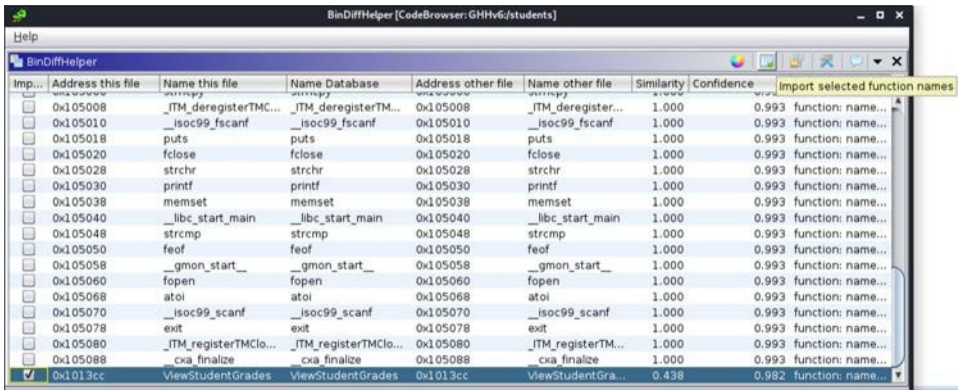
BinDiffHelper [CodeBrowser: GHHv6:/students]

Help

BinDiffHelper

Import selected function names

| Imp... | Address this file | Name this file | Name Database | Address other file | Name other file | Similarity | Confidence | |
|---|---|---|---|---|---|---|---|---|
| | 0x105008 | _ITM_deregisterTMC... | _ITM_deregisterTM... | 0x105008 | _ITM_deregister... | 1.000 | 0.993 | function: name... |
| | 0x105010 | __isoc99_fscanf | __isoc99_fscanf | 0x105010 | __isoc99_fscanf | 1.000 | 0.993 | function: name... |
| | 0x105018 | puts | puts | 0x105018 | puts | 1.000 | 0.993 | function: name... |
| | 0x105020 | fclose | fclose | 0x105020 | fclose | 1.000 | 0.993 | function: name... |
| | 0x105028 | strchr | strchr | 0x105028 | strchr | 1.000 | 0.993 | function: name... |
| | 0x105030 | printf | printf | 0x105030 | printf | 1.000 | 0.993 | function: name... |
| | 0x105038 | memset | memset | 0x105038 | memset | 1.000 | 0.993 | function: name... |
| | 0x105040 | __libc_start_main | __libc_start_main | 0x105040 | __libc_start_main | 1.000 | 0.993 | function: name... |
| | 0x105048 | strcmp | strcmp | 0x105048 | strcmp | 1.000 | 0.993 | function: name... |
| | 0x105050 | feof | feof | 0x105050 | feof | 1.000 | 0.993 | function: name... |
| | 0x105058 | __gmon_start__ | __gmon_start__ | 0x105058 | __gmon_start__ | 1.000 | 0.993 | function: name... |
| | 0x105060 | fopen | fopen | 0x105060 | fopen | 1.000 | 0.993 | function: name... |
| | 0x105068 | atoi | atoi | 0x105068 | atoi | 1.000 | 0.993 | function: name... |
| | 0x105070 | __isoc99_scanf | __isoc99_scanf | 0x105070 | __isoc99_scanf | 1.000 | 0.993 | function: name... |
| | 0x105078 | exit | exit | 0x105078 | exit | 1.000 | 0.993 | function: name... |
| | 0x105080 | _ITM_registerTMClo... | _ITM_registerTMClo... | 0x105080 | _ITM_registerTM... | 1.000 | 0.993 | function: name... |
| | 0x105088 | __cxa_finalize | __cxa_finalize | 0x105088 | __cxa_finalize | 1.000 | 0.993 | function: name... |
| ☑ | 0x1013cc | ViewStudentGrades | ViewStudentGrades | 0x1013cc | ViewStudentGra... | 0.438 | 0.982 | function: name... |